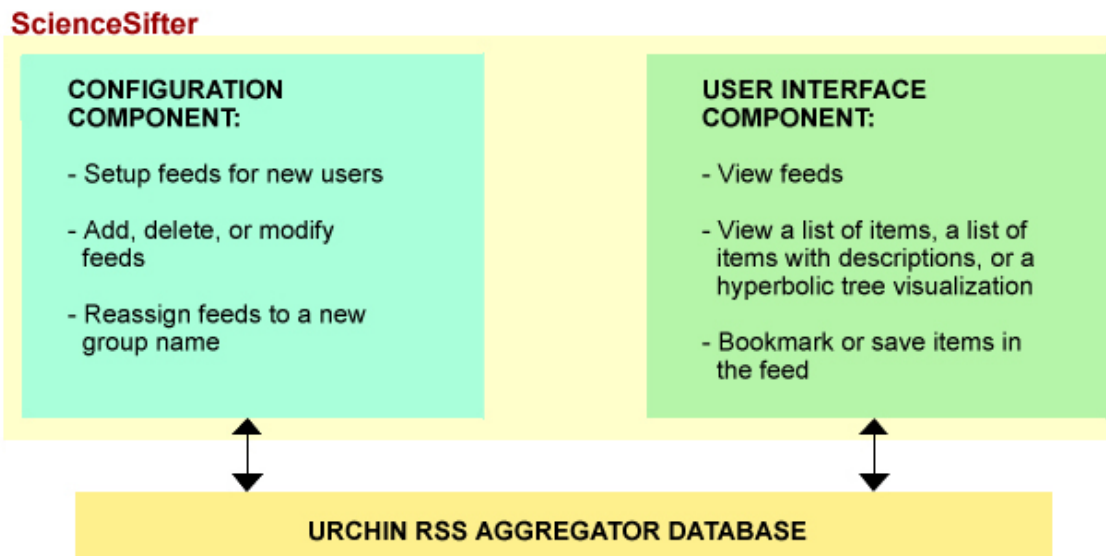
ScienceSifter

CONFIGURATION COMPONENT:

- Setup feeds for new users

- Add, delete, or modify feeds

- Reassign feeds to a new group name

USER INTERFACE COMPONENT:

- View feeds

- View a list of items, a list of items with descriptions, or a hyperbolic tree visualization

- Bookmark or save items in the feed

URCHIN RSS AGGREGATOR DATABASE